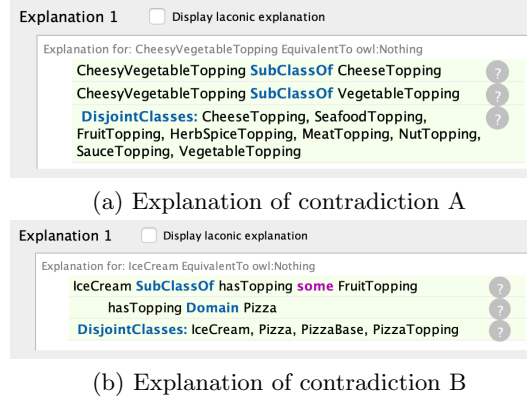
Explanation 1 Display laconic explanation

Explanation for: CheesyVegetableTopping EquivalentTo owl:Nothing

CheesyVegetableTopping SubClassOf CheeseTopping ?

CheesyVegetableTopping SubClassOf VegetableTopping ?

DisjointClasses: CheeseTopping, SeafoodTopping, FruitTopping, HerbSpiceTopping, MeatTopping, NutTopping, SauceTopping, VegetableTopping ?

(a) Explanation of contradiction A

Explanation 1 Display laconic explanation

Explanation for: IceCream EquivalentTo owl:Nothing

IceCream SubClassOf hasTopping some FruitTopping ?

hasTopping Domain Pizza ?

DisjointClasses: IceCream, Pizza, PizzaBase, PizzaTopping ?

(b) Explanation of contradiction B